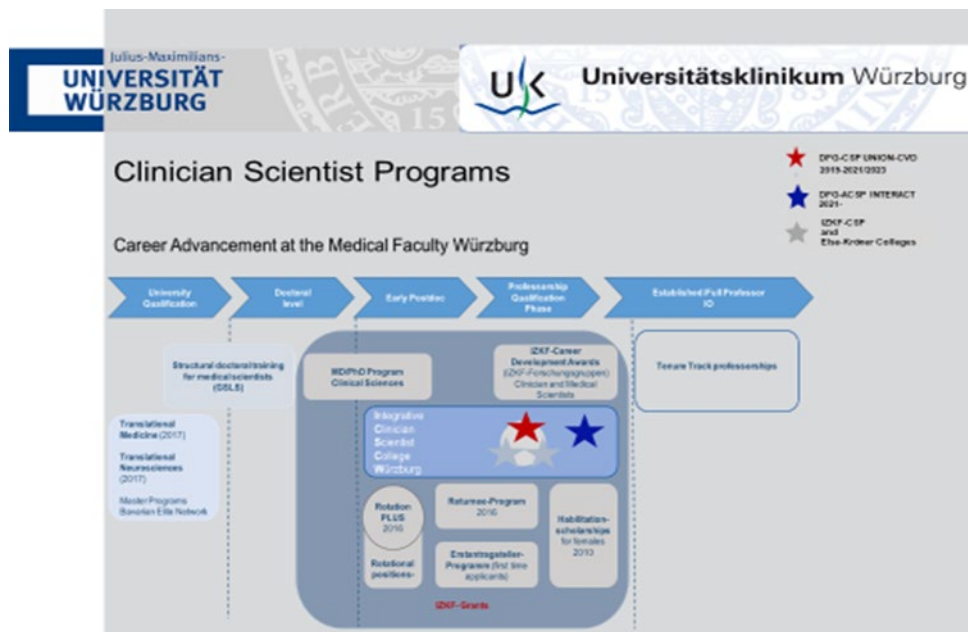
Julius-Maximilians-
UNIVERSITÄT
WÜRZBURG

Universitätsklinikum Würzburg

Clinician Scientist Programs

Career Advancement at the Medical Faculty Würzburg

DFG-CSP UNION-CVD 2019-2021/2023

DFG-ACSP INTERACT 2021-

IZKF-CSP and Else-Kröner Colleges

University Qualification

Doctoral level

Early Postdoc

Professorship Qualification Phase

Established/Full Professor IO

Structural doctoral training for medical scientists (GSLS)

Translational Medicine (2017)

Translational Neurosciences (2017)

Master Programs Bavarian Elite Network

MD/PhD Program Clinical Sciences

IZKF-Career Development Awards (IZKF-Forschungsgruppen) Clinician and Medical Scientists

Tenure Track professorships

Integrative Clinician Scientist College Würzburg

Rotation PLUS 2016

Rotational positions

Returnee-Program 2016

Erstantragsteller-Programm (first time applicants)

Habilitations-scholarships for females 2010

IZKF-Grants